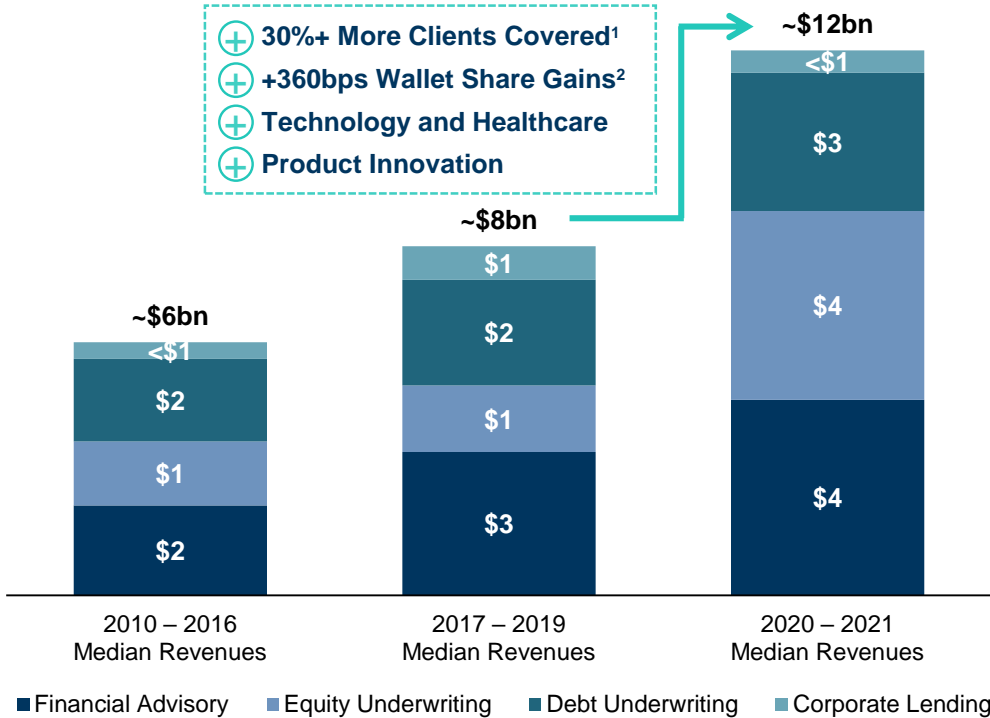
30%+ More Clients Covered$^1$
+360bps Wallet Share Gains$^2$
Technology and Healthcare
Product Innovation

~$12bn
<$1
$3
$4
$4

~$8bn
$1
$2
$1
$3

~$6bn
<$1
$2
$1
$2

2010 – 2016
Median Revenues

2017 – 2019
Median Revenues

2020 – 2021
Median Revenues

Financial Advisory
Equity Underwriting
Debt Underwriting
Corporate Lending